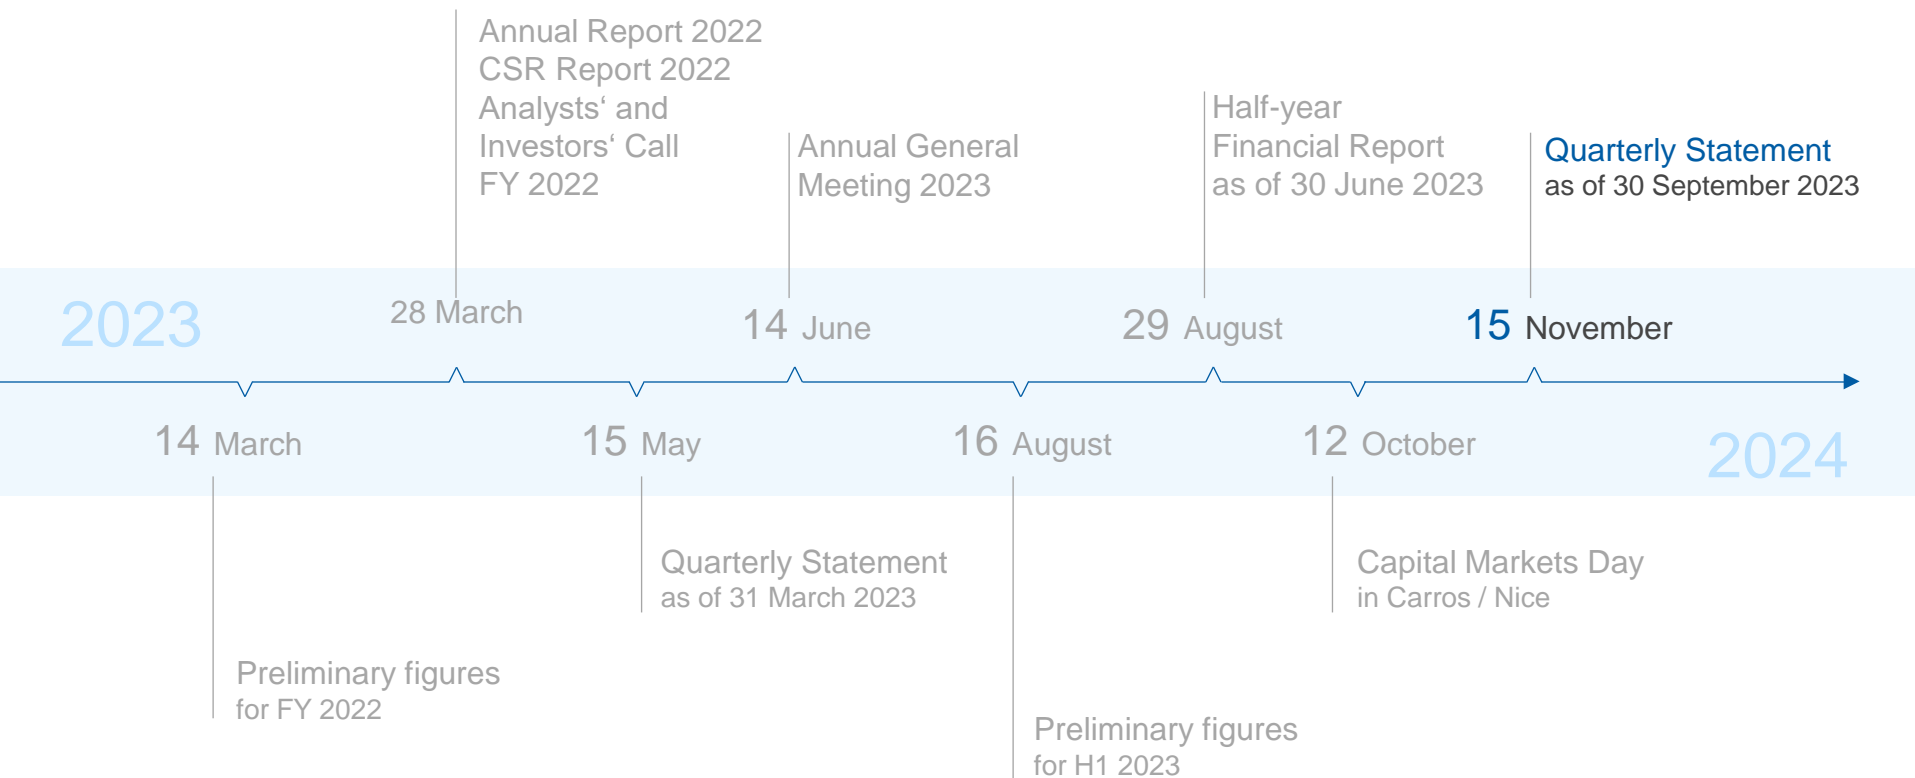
Annual Report 2022
CSR Report 2022
Analysts‘ and
Investors‘ Call
FY 2022

Annual General
Meeting 2023

Half-year
Financial Report
as of 30 June 2023

Quarterly Statement
as of 30 September 2023

2023

28 March

14 June

29 August

15 November

14 March

15 May

16 August

12 October

2024

Quarterly Statement
as of 31 March 2023

Capital Markets Day
in Carros / Nice

Preliminary figures
for FY 2022

Preliminary figures
for H1 2023